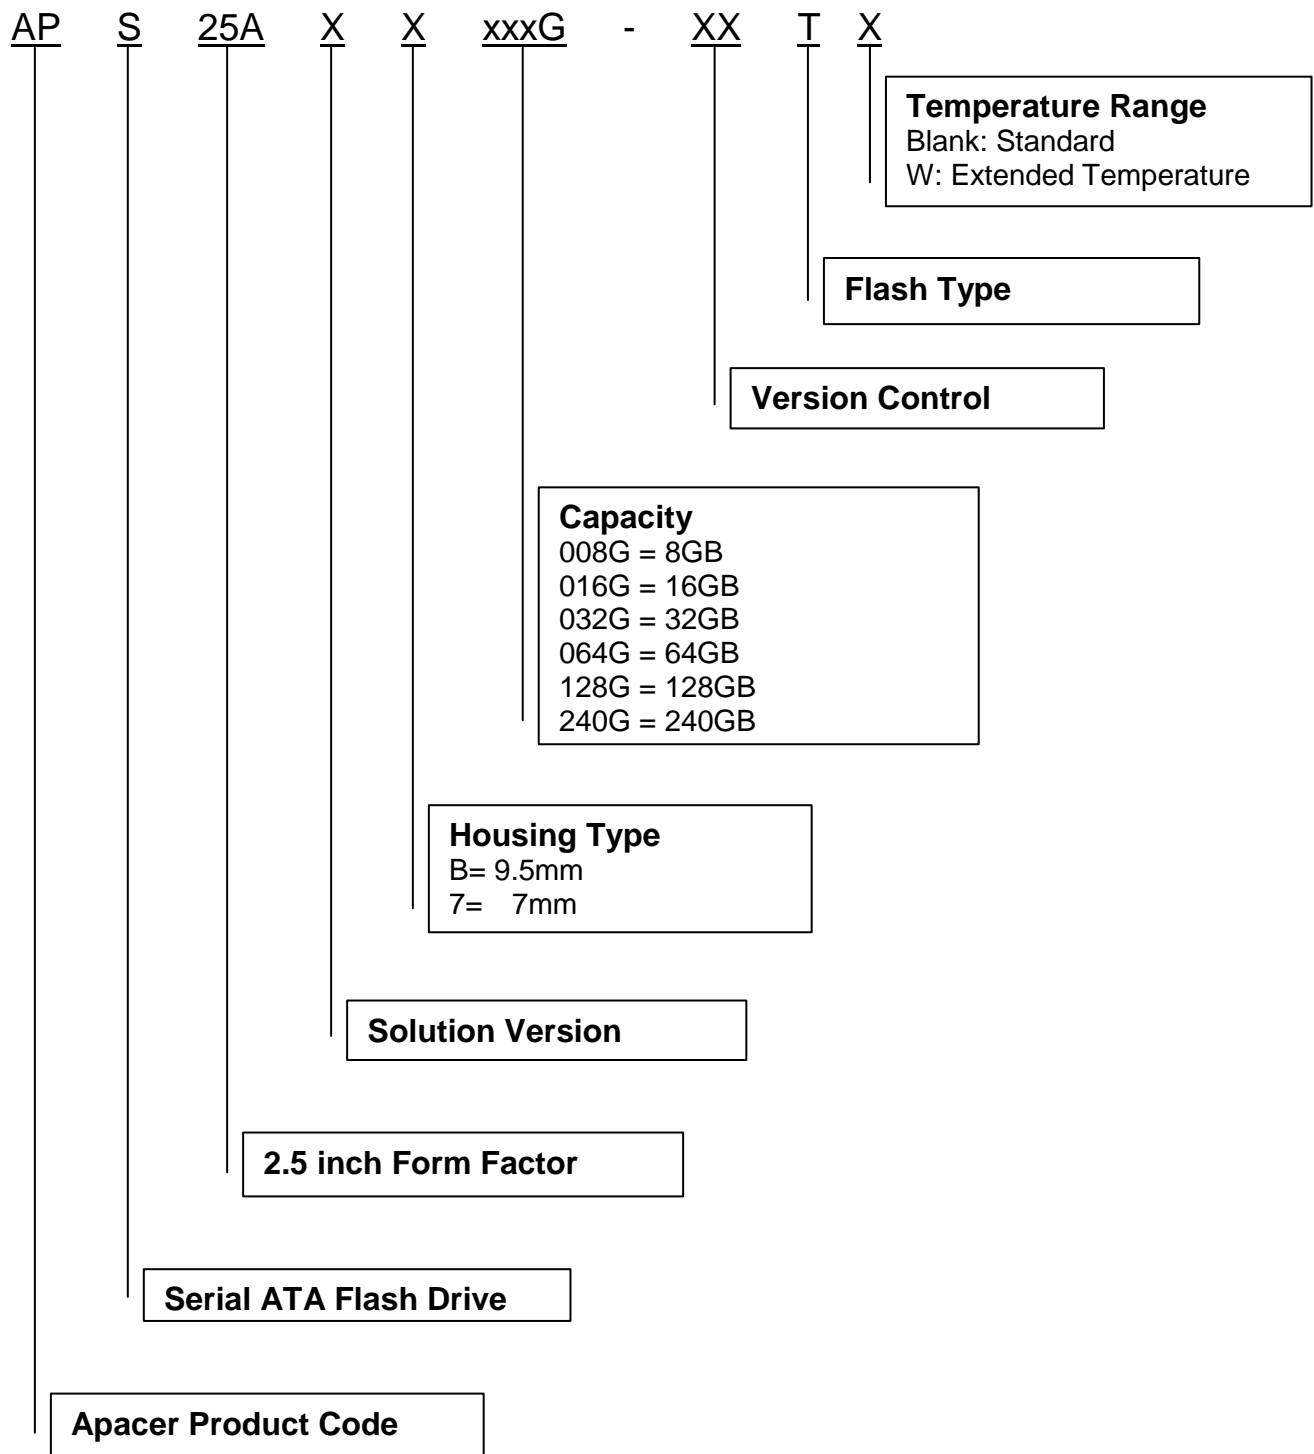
AP S 25A X X xxxG - XX T X

**Temperature Range**
Blank: Standard
W: Extended Temperature

**Flash Type**

**Version Control**

**Capacity**
008G = 8GB
016G = 16GB
032G = 32GB
064G = 64GB
128G = 128GB
240G = 240GB

**Housing Type**
B= 9.5mm
7= 7mm

**Solution Version**

**2.5 inch Form Factor**

**Serial ATA Flash Drive**

**Apacer Product Code**